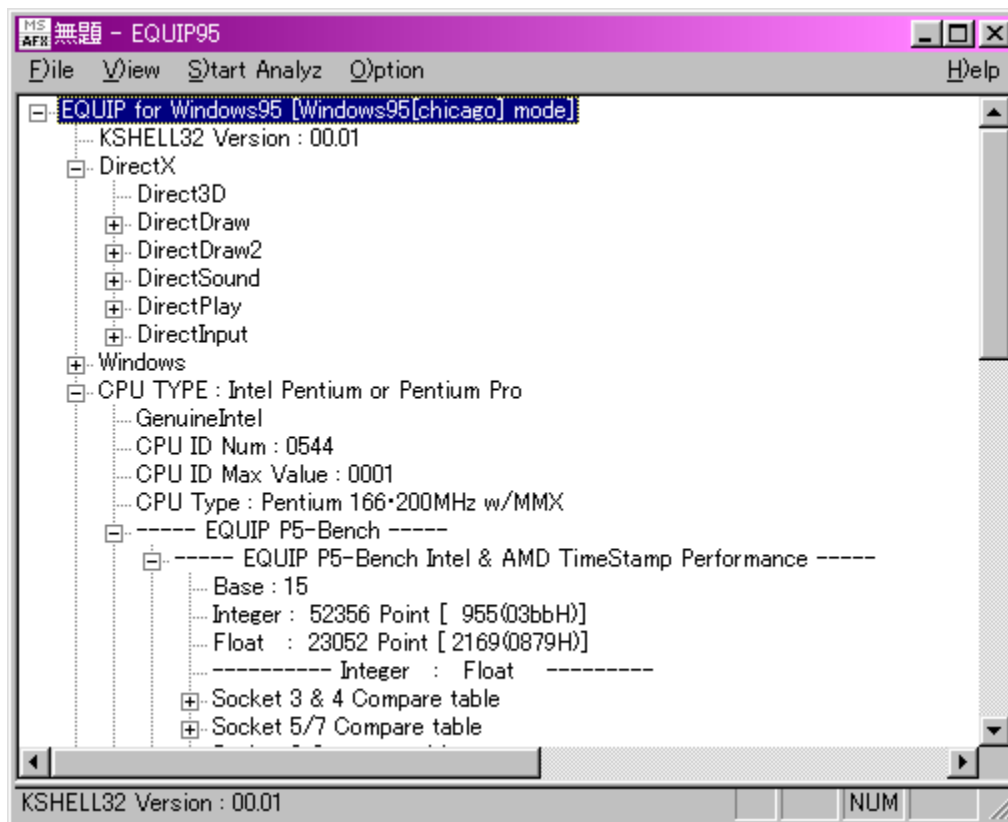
MS AFX 無題 - EQUIP95

F)ile V)iew S)tart Analyz O)ption H)elp

EQUIP for Windows95 [Windows95[chicago] mode]
KSHELL32 Version : 00.01
DirectX
Direct3D
DirectDraw
DirectDraw2
DirectSound
DirectPlay
DirectInput
Windows
CPU TYPE : Intel Pentium or Pentium Pro
GenuineIntel
CPU ID Num : 0544
CPU ID Max Value : 0001
CPU Type : Pentium 166・200MHz w/MMX
----- EQUIP P5-Bench -----
----- EQUIP P5-Bench Intel & AMD TimeStamp Performance -----
Base : 15
Integer : 52356 Point [ 955(03bbH)]
Float : 23052 Point [ 2169(0879H)]
---------- Integer : Float ---------
Socket 3 & 4 Compare table
Socket 5/7 Compare table
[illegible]

KSHELL32 Version : 00.01 NUM